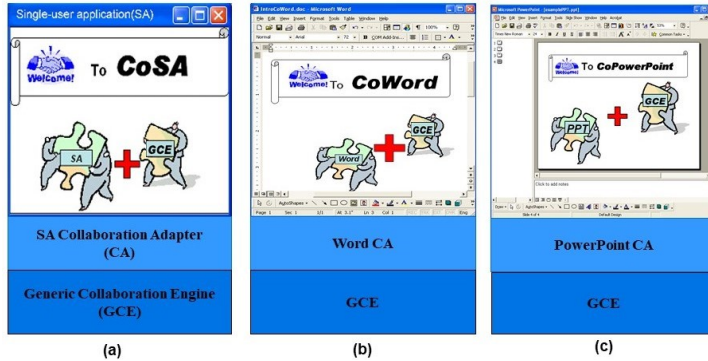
Single-user application(SA)

Welcome! To CoSA

SA

GCE

SA Collaboration Adapter (CA)

Generic Collaboration Engine (GCE)

(a)

IntroCoWord.doc - Microsoft Word

File Edit View Insert Format Tools Table Window Help

Welcome! To CoWord

Word

GCE

Page 1 Sec 1 1/1

Word CA

GCE

(b)

Microsoft PowerPoint - [samplePPT.ppt]

File Edit View Insert Format Tools Slide Show Window Help

To CoPowerPoint

PPT

GCE

Click to add notes

Slide 1 of 1 Default Design

PowerPoint CA

GCE

(c)